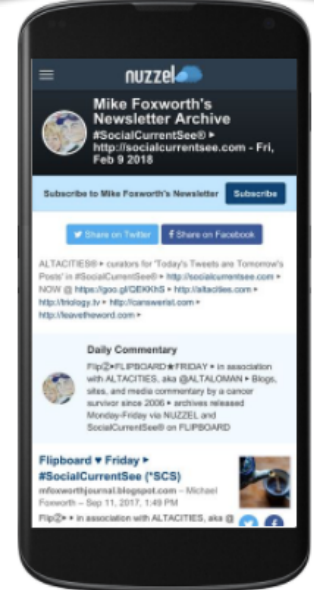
nuzzel

Mike Foxworth's Newsletter Archive

#SocialCurrentSee® ▸ http://socialcurrentsee.com - Fri, Feb 9 2018

Subscribe to Mike Foxworth's Newsletter

Subscribe

Share on Twitter

f Share on Facebook

ALTACITIES® ▸ curators for "Today's Tweets are Tomorrow's Posts" in #SocialCurrentSee® ▸ http://socialcurrentsee.com ▸ NOW @ https://goo.gl/QEKKhS ▸ http://altacities.com ▸ http://triology.tv ▸ http://canswerist.com ▸ http://leavetheword.com ▸

Daily Commentary

Flip②▸FLIPBOARD★FRIDAY ▸ in association with ALTACITIES, aka @ALTALOMAN ▸ Blogs, sites, and media commentary by a cancer survivor since 2006 ▸ archives released Monday-Friday via NUZZEL and SocialCurrentSee® on FLIPBOARD

Flipboard ♥ Friday ▸ #SocialCurrentSee (*SCS)

mfoxworthjournal.blogspot.com – Michael Foxworth – Sep 11, 2017, 1:49 PM

Flip②▸ ▸ in association with ALTACITIES, aka @